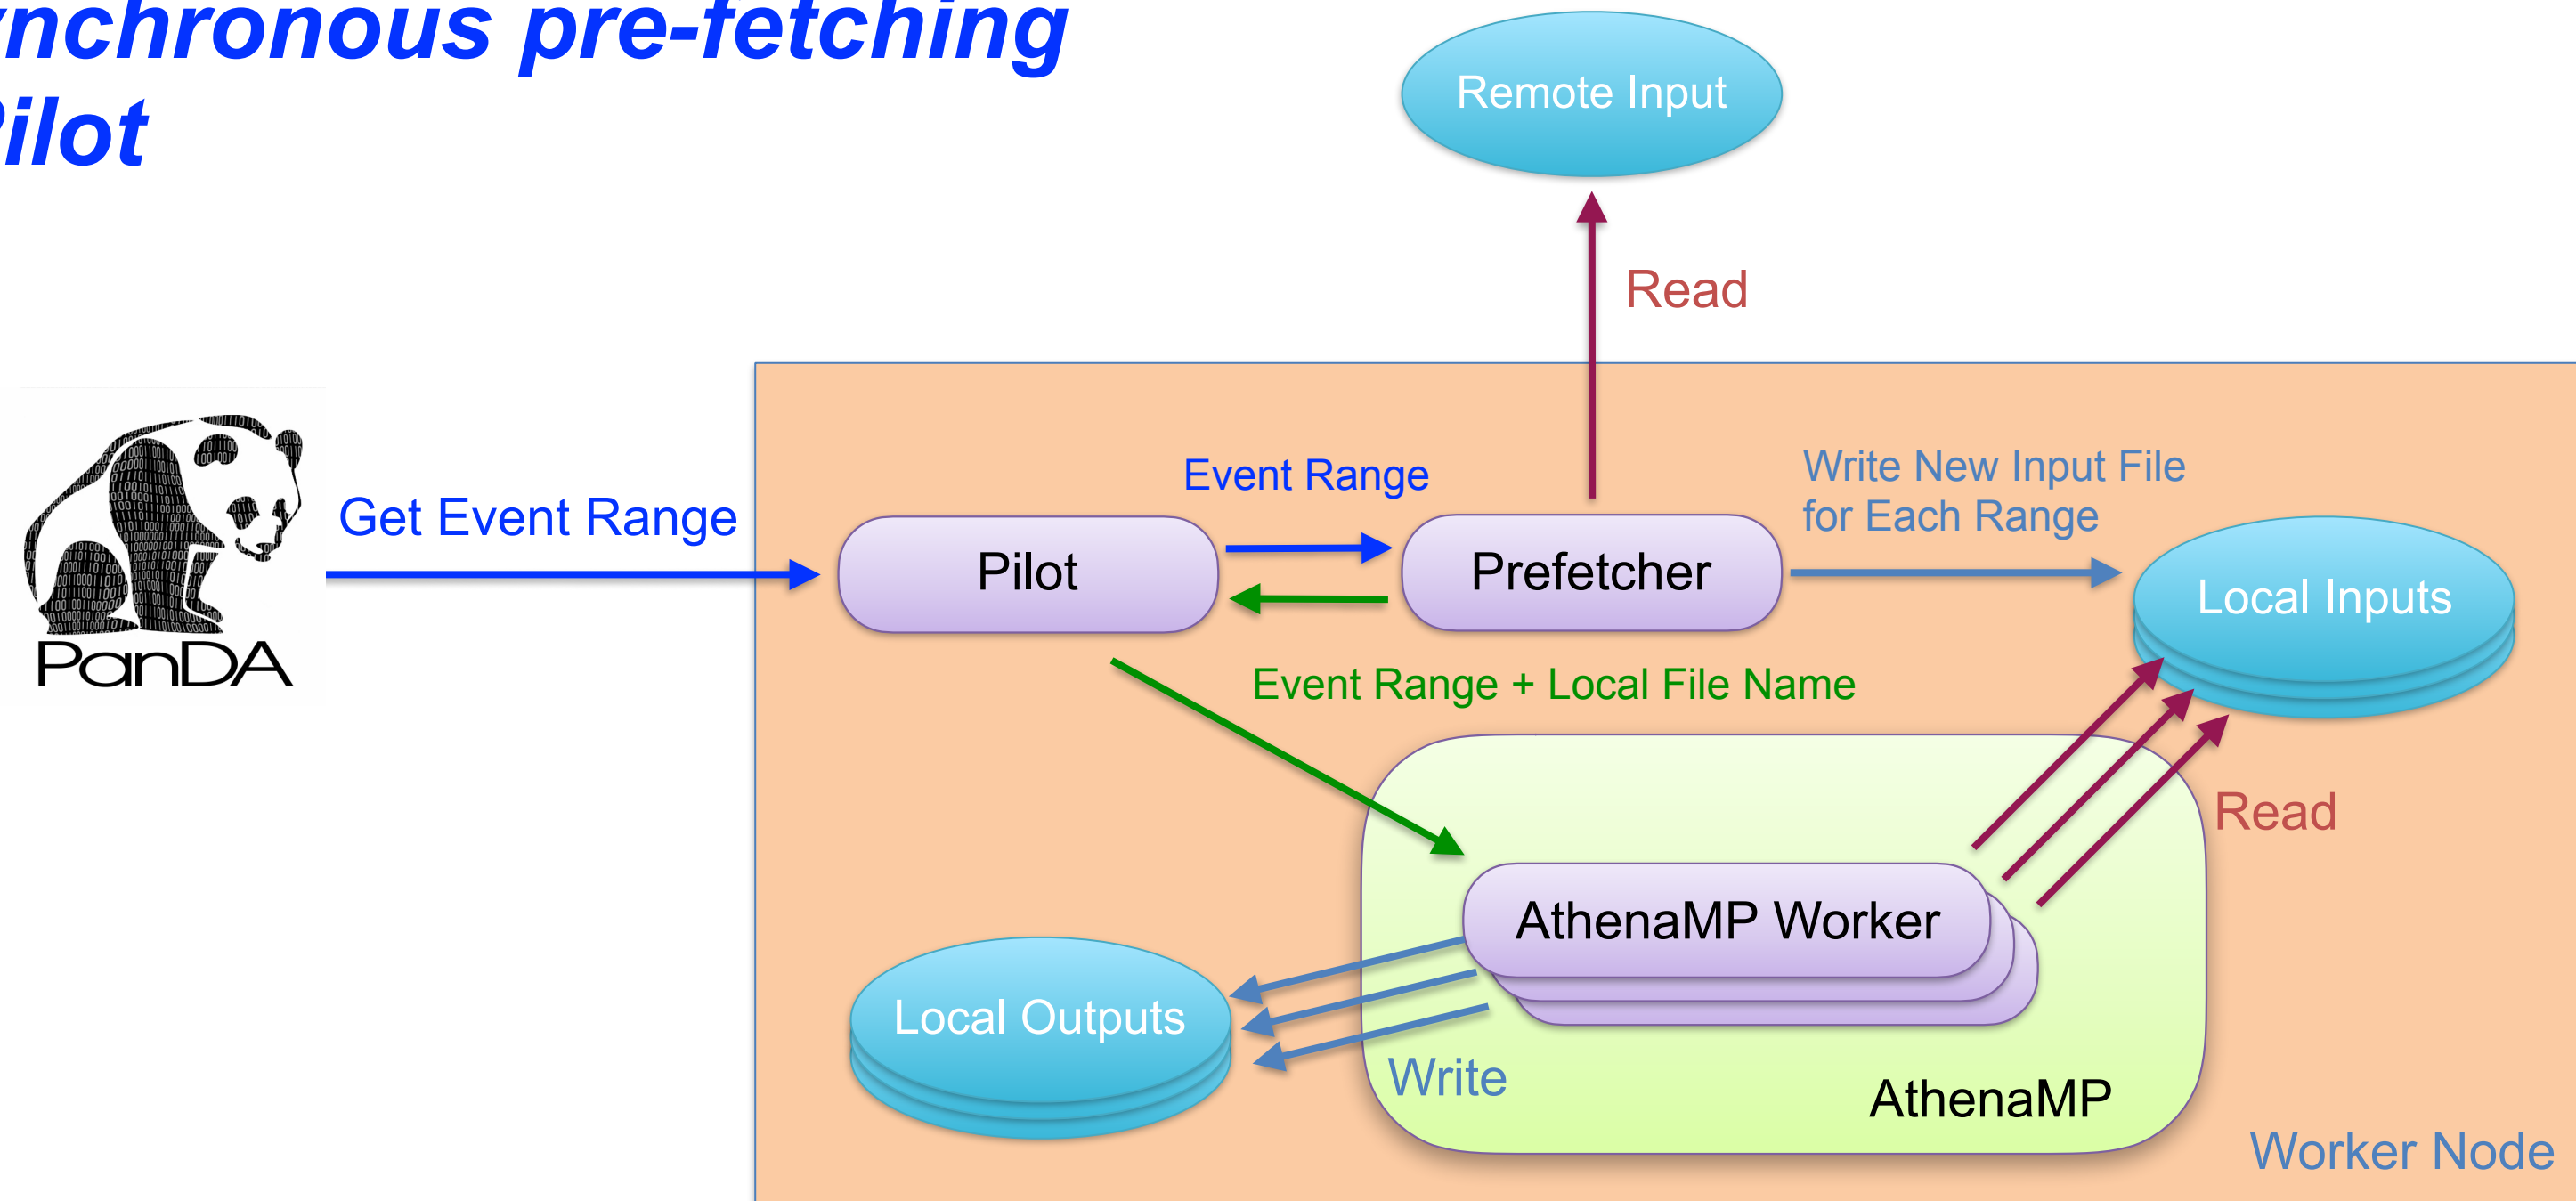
ynchronous pre-fetching
Pilot

Remote Input

Read

PanDA

Get Event Range

Event Range

Write New Input File for Each Range

Pilot

Prefetcher

Local Inputs

Event Range + Local File Name

Read

AthenaMP Worker

Local Outputs

Write

AthenaMP

Worker Node